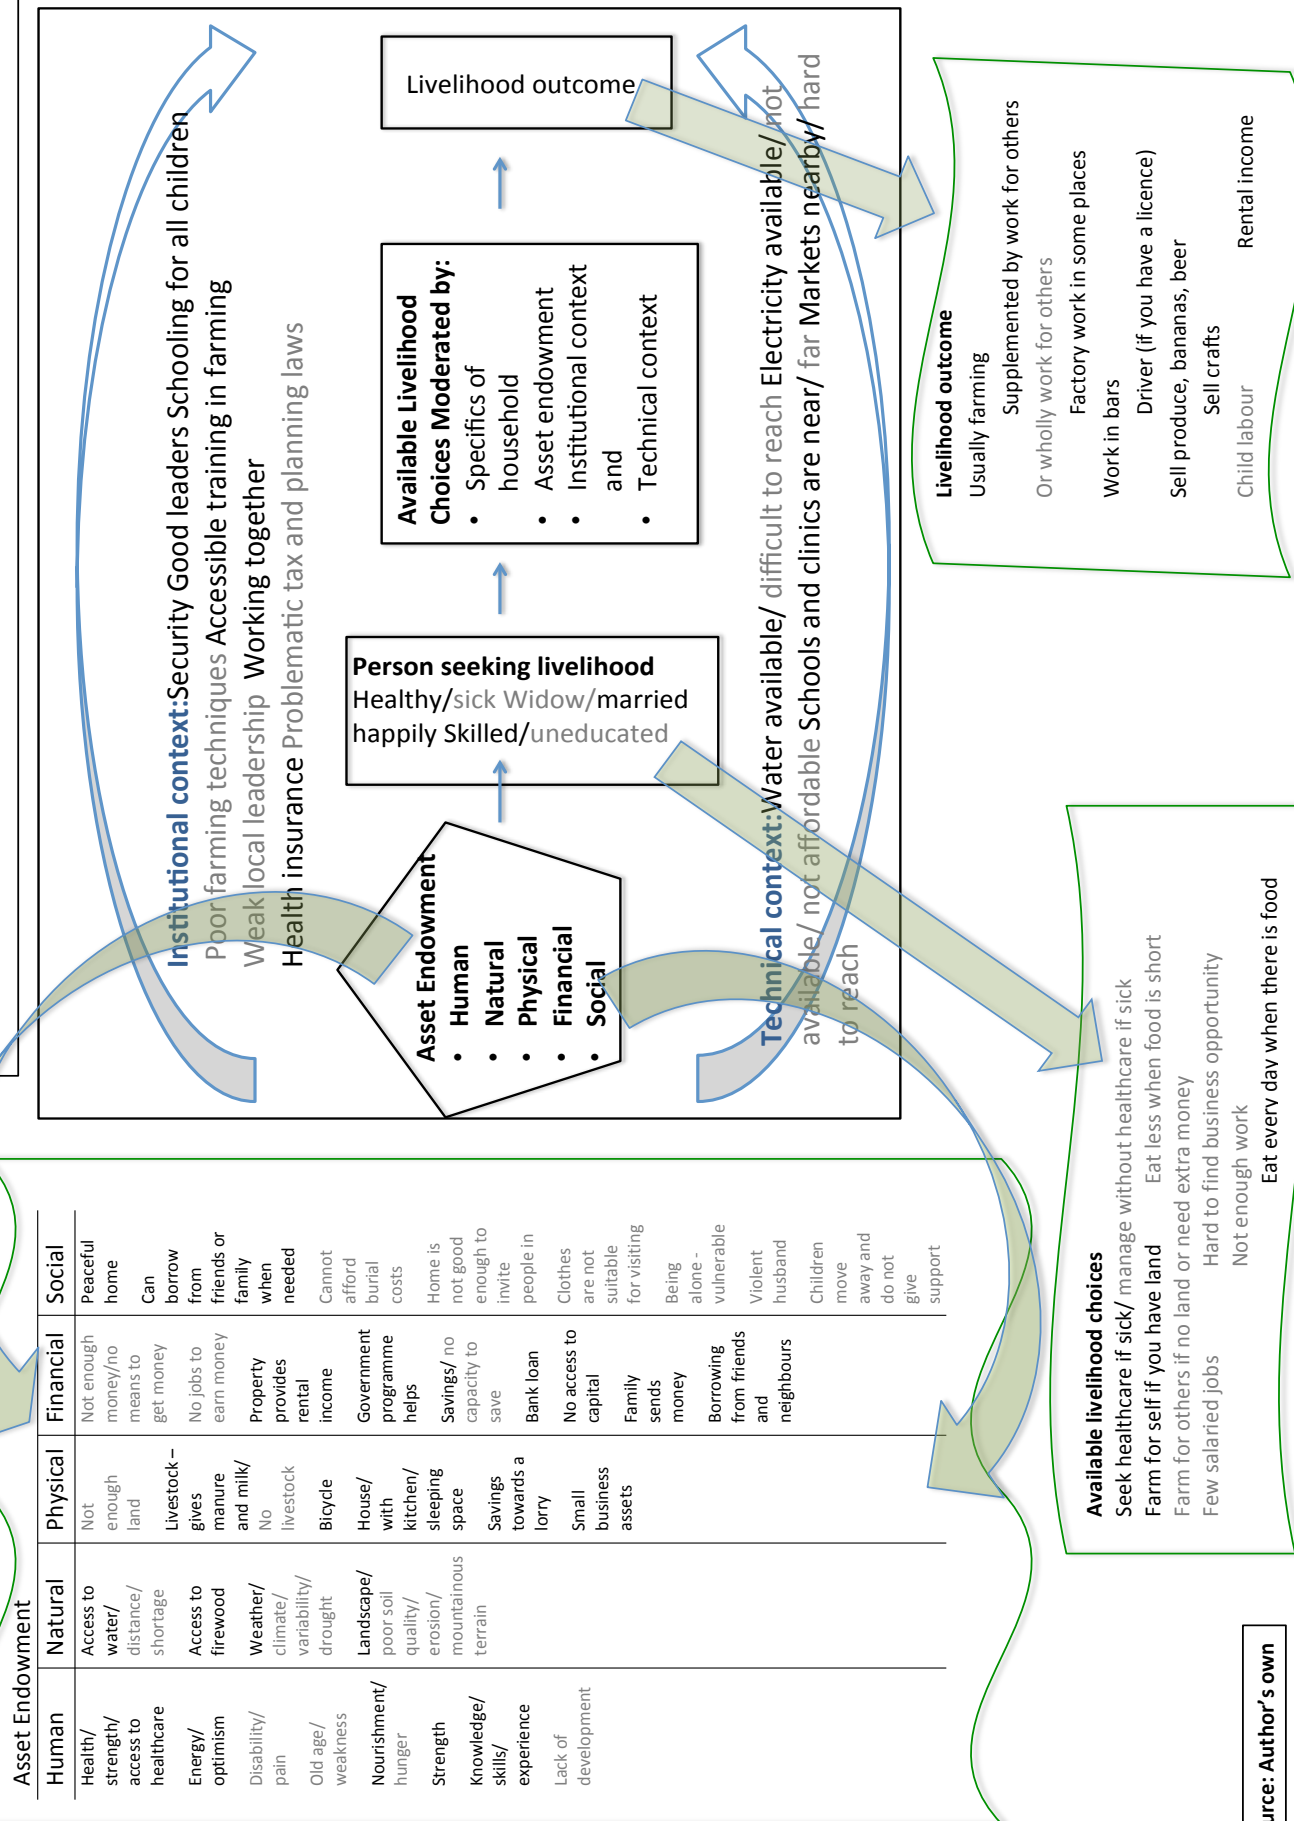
Livelihood outcome

Available Livelihood Choices Moderated by:
• Specifics of household
• Asset endowment
• Institutional context and
• Technical context

Person seeking livelihood
Healthy/sick Widow/married happily Skilled/uneducated

Asset Endowment
• Human
• Natural
• Physical
• Financial
• Social

Institutional context: Security Good leaders Schooling for all children Poor farming techniques Accessible training in farming Weak local leadership Working together Health insurance Problematic tax and planning laws

Technical context: Water available/ difficult to reach Electricity available/ not available/ not affordable Schools and clinics are near/ far Markets nearby/ hard to reach

Livelihood outcome
Usually farming
Supplemented by work for others
Or wholly work for others
Factory work in some places
Work in bars
Driver (if you have a licence)
Sell produce, bananas, beer
Sell crafts
Child labour
Rental income

Available livelihood choices
Seek healthcare if sick/ manage without healthcare if sick
Farm for self if you have land
Eat less when food is short
Farm for others if no land or need extra money
Few salaried jobs
Hard to find business opportunity
Not enough work
Eat every day when there is food

Asset Endowment

| Human | Natural | Physical | Financial | Social |
|---|---|---|---|---|
| Health/ strength/ access to healthcare | Access to water/ distance/ shortage | Not enough land | Not enough money/no means to get money | Peaceful home |
| Energy/ optimism | Access to firewood | Livestock – gives manure and milk/ No livestock | No jobs to earn money | Can borrow from friends or family when needed |
| Disability/ pain | Weather/ climate/ variability/ drought | Bicycle | Property provides rental income | Cannot afford burial costs |
| Old age/ weakness | Landscape/ poor soil quality/ erosion/ mountainous terrain | House/ with kitchen/ sleeping space | Government programme helps | Home is not good enough to invite people in |
| Nourishment/ hunger | | Savings towards a lorry | Savings/ no capacity to save | Clothes are not suitable for visiting |
| Strength | | Small business assets | Bank loan | Being alone - vulnerable |
| Knowledge/ skills/ experience | | | No access to capital | Violent husband |
| Lack of development | | | Family sends money | Children move away and do not give support |
| | | | Borrowing from friends and neighbours | |

urce: Author's own